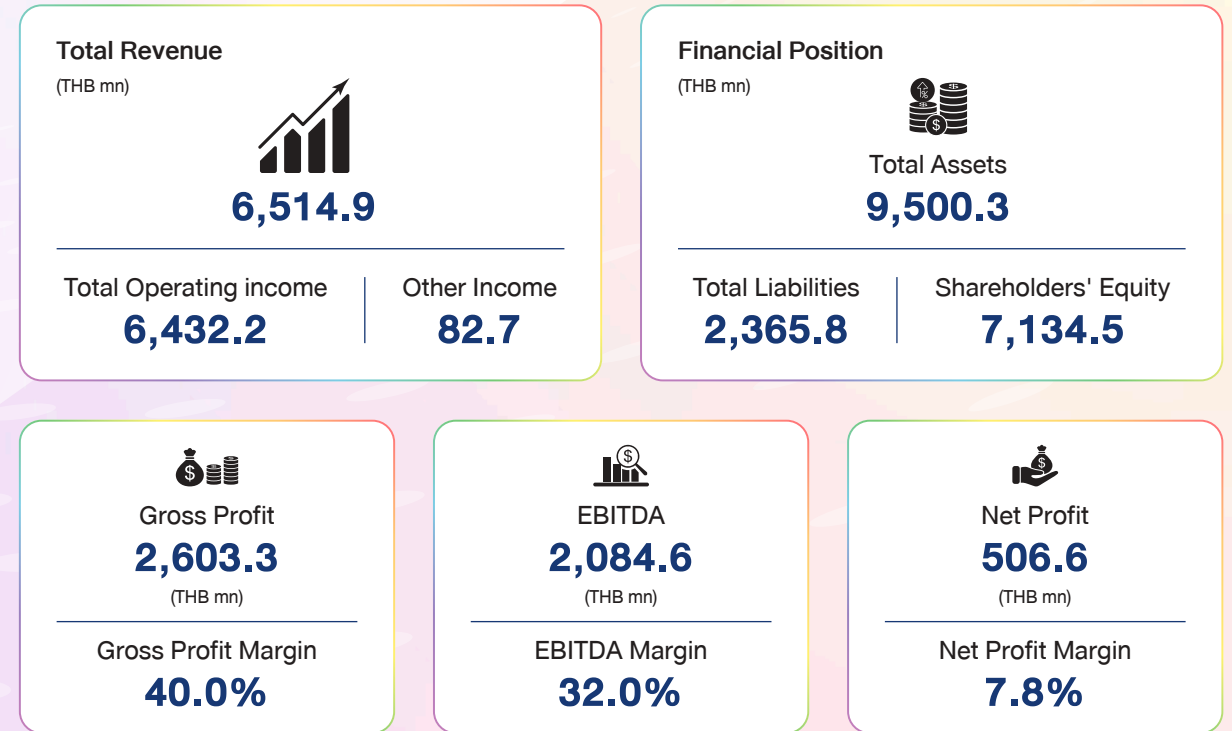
Total Revenue
(THB mn)

6,514.9

Total Operating income
6,432.2

Other Income
82.7

Financial Position
(THB mn)

Total Assets
9,500.3

Total Liabilities
2,365.8

Shareholders' Equity
7,134.5

Gross Profit
2,603.3
(THB mn)

Gross Profit Margin
40.0%

EBITDA
2,084.6
(THB mn)

EBITDA Margin
32.0%

Net Profit
506.6
(THB mn)

Net Profit Margin
7.8%